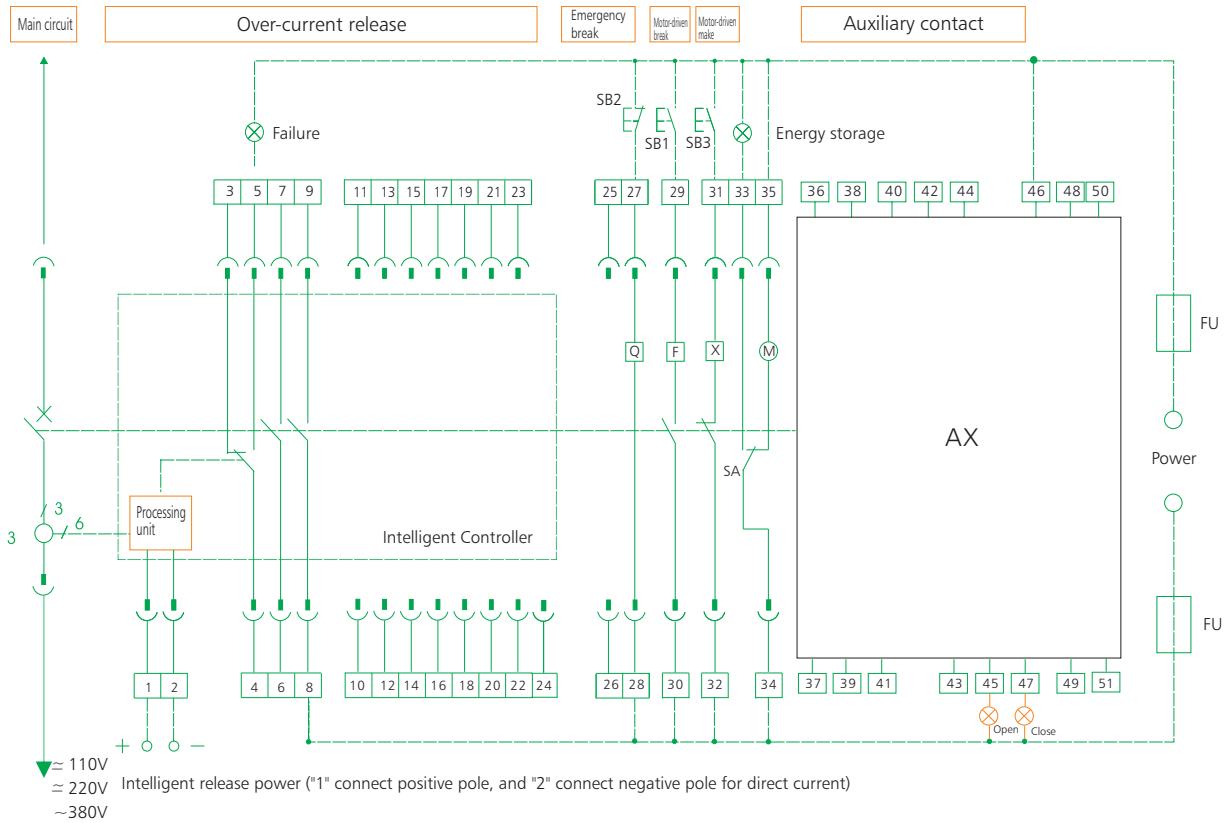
Main circuit

Over-current release

Emergency break

Motor-driven break

Motor-driven make

Auxiliary contact

Failure

SB2

SB1

SB3

Energy storage

| 3 | 5 | 7 | 9 |
|---|---|---|---|

| 11 | 13 | 15 | 17 | 19 | 21 | 23 |
|---|---|---|---|---|---|---|

| 25 | 27 |
|---|---|

| 29 |
|---|

| 31 | 33 | 35 |
|---|---|---|

| 36 | 38 | 40 | 42 | 44 |
|---|---|---|---|---|

| 46 | 48 | 50 |
|---|---|---|

Q F X M

FU

AX

SA

Power

3

3

6

Processing unit

Intelligent Controller

FU

| 1 | 2 |
|---|---|

| 4 | 6 | 8 |
|---|---|---|

| 10 | 12 | 14 | 16 | 18 | 20 | 22 | 24 |
|---|---|---|---|---|---|---|---|

| 26 | 28 |
|---|---|

| 30 |
|---|

| 32 |
|---|

| 34 |
|---|

| 37 | 39 | 41 |
|---|---|---|

| 43 | 45 | 47 |
|---|---|---|

| 49 | 51 |
|---|---|

Open Close

+ −

≃ 110V
≃ 220V
~380V

Intelligent release power ("1" connect positive pole, and "2" connect negative pole for direct current)